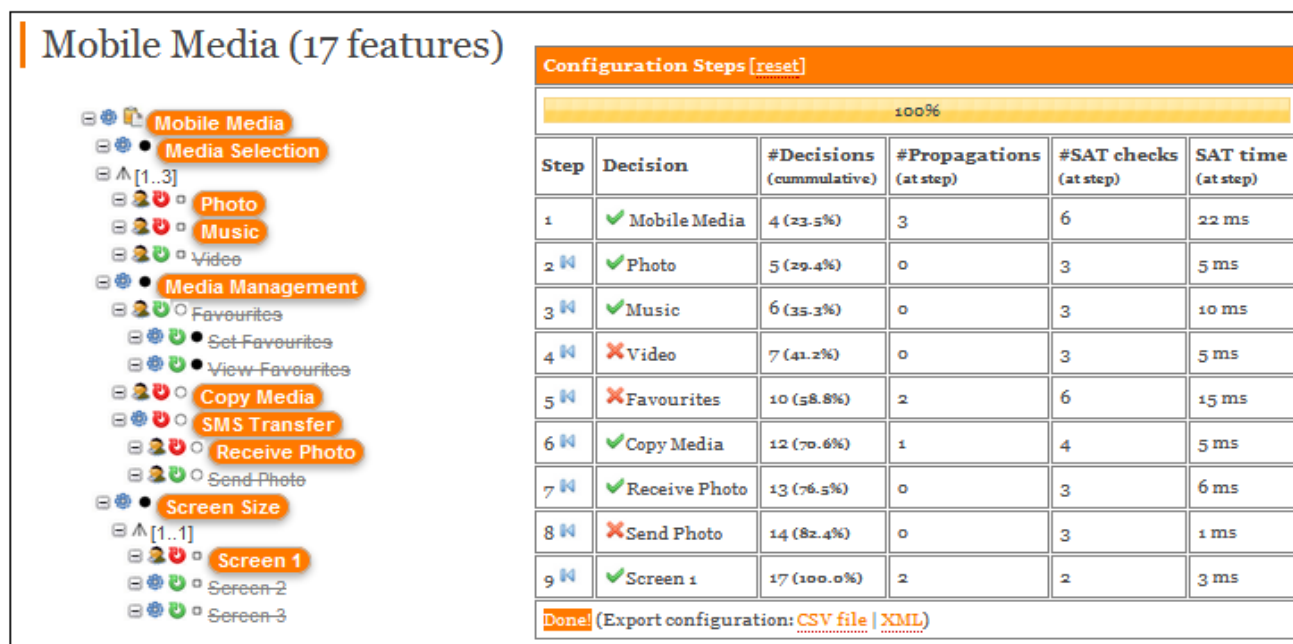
Mobile Media (17 features)

Mobile Media
Media Selection
[1..3]
Photo
Music
~~Video~~
Media Management
~~Favourites~~
~~Set Favourites~~
~~View Favourites~~
Copy Media
SMS Transfer
Receive Photo
~~Send Photo~~
Screen Size
[1..1]
Screen 1
~~Screen 2~~
~~Screen 3~~

Configuration Steps [reset]

100%

| Step | Decision | #Decisions (cummulative) | #Propagations (at step) | #SAT checks (at step) | SAT time (at step) |
|---|---|---|---|---|---|
| 1 | Mobile Media | 4 (23.5%) | 3 | 6 | 22 ms |
| 2 | Photo | 5 (29.4%) | 0 | 3 | 5 ms |
| 3 | Music | 6 (35.3%) | 0 | 3 | 10 ms |
| 4 | Video | 7 (41.2%) | 0 | 3 | 5 ms |
| 5 | Favourites | 10 (58.8%) | 2 | 6 | 15 ms |
| 6 | Copy Media | 12 (70.6%) | 1 | 4 | 5 ms |
| 7 | Receive Photo | 13 (76.5%) | 0 | 3 | 6 ms |
| 8 | Send Photo | 14 (82.4%) | 0 | 3 | 1 ms |
| 9 | Screen 1 | 17 (100.0%) | 2 | 2 | 3 ms |

Done! (Export configuration: CSV file | XML)